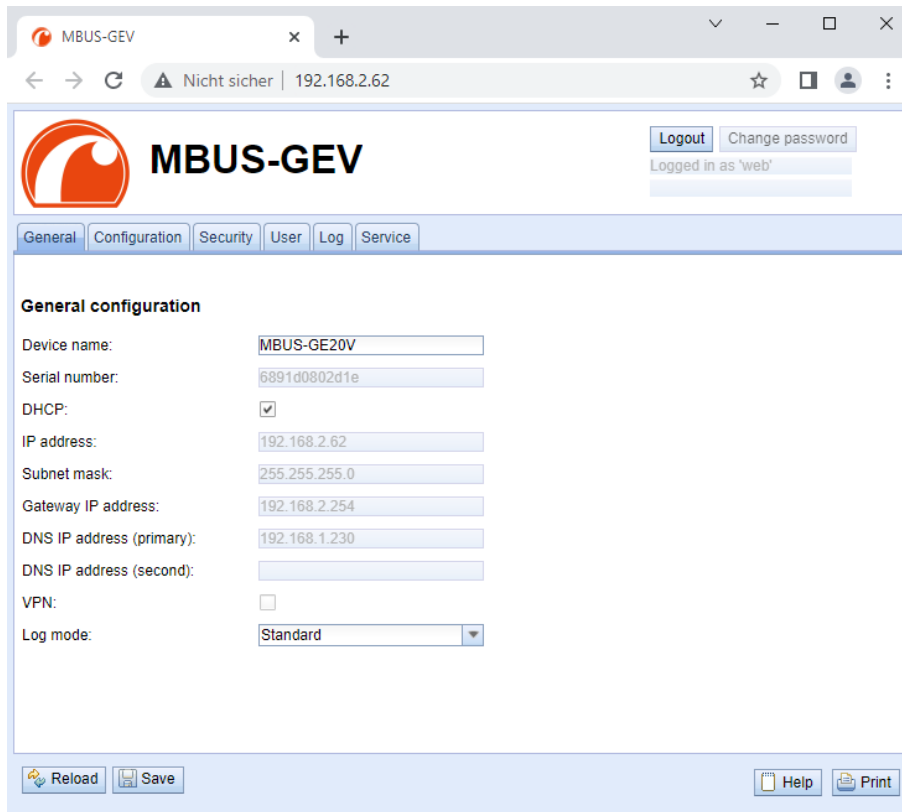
MBUS-GEV ×
+

Nicht sicher | 192.168.2.62

MBUS-GEV

Logout Change password
Logged in as 'web'

General Configuration Security User Log Service

General configuration

Device name: MBUS-GE20V
Serial number: 6891d0802d1e
DHCP: ✔
IP address: 192.168.2.62
Subnet mask: 255.255.255.0
Gateway IP address: 192.168.2.254
DNS IP address (primary): 192.168.1.230
DNS IP address (second):
VPN:
Log mode: Standard

Reload Save Help Print